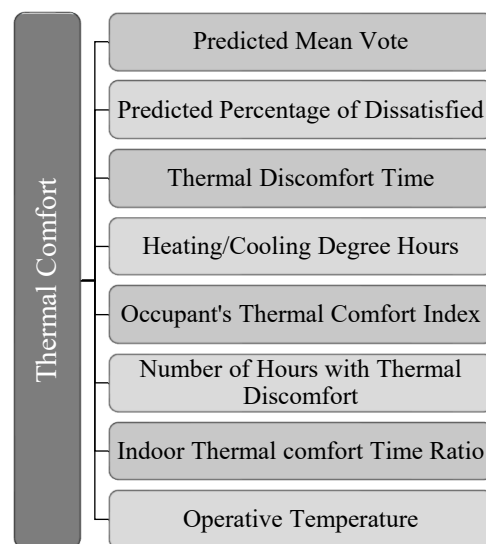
Thermal Comfort

Predicted Mean Vote

Predicted Percentage of Dissatisfied

Thermal Discomfort Time

Heating/Cooling Degree Hours

Occupant's Thermal Comfort Index

Number of Hours with Thermal Discomfort

Indoor Thermal comfort Time Ratio

Operative Temperature